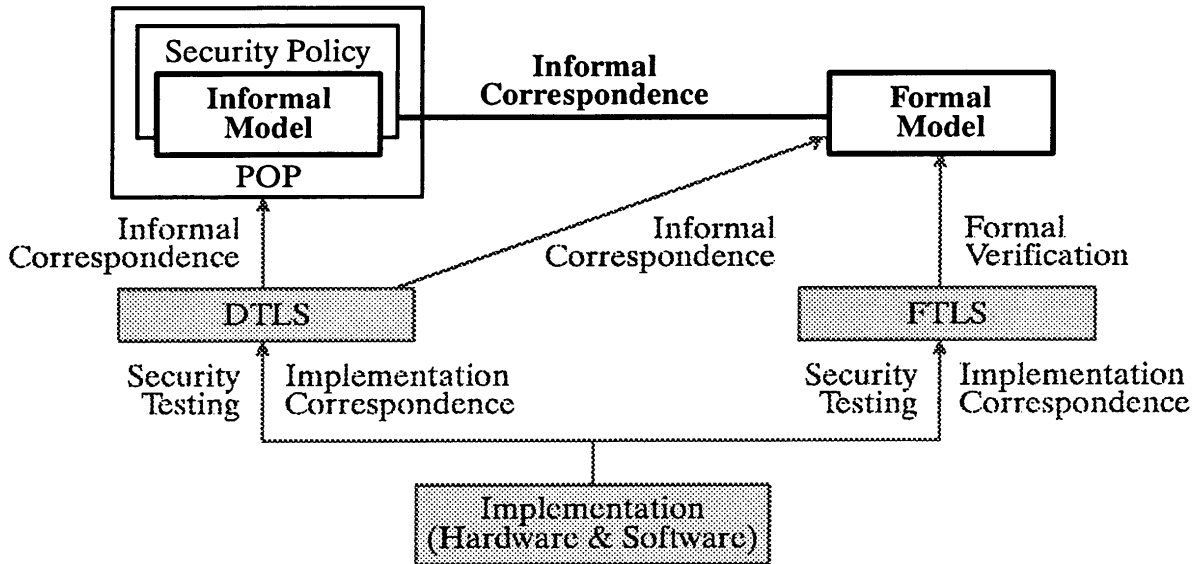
Security Policy
Informal Model
POP

Informal Correspondence

Formal Model

Informal Correspondence

Informal Correspondence

Formal Verification

DTLS

FTLS

Security Testing

Implementation Correspondence

Security Testing

Implementation Correspondence

Implementation (Hardware & Software)